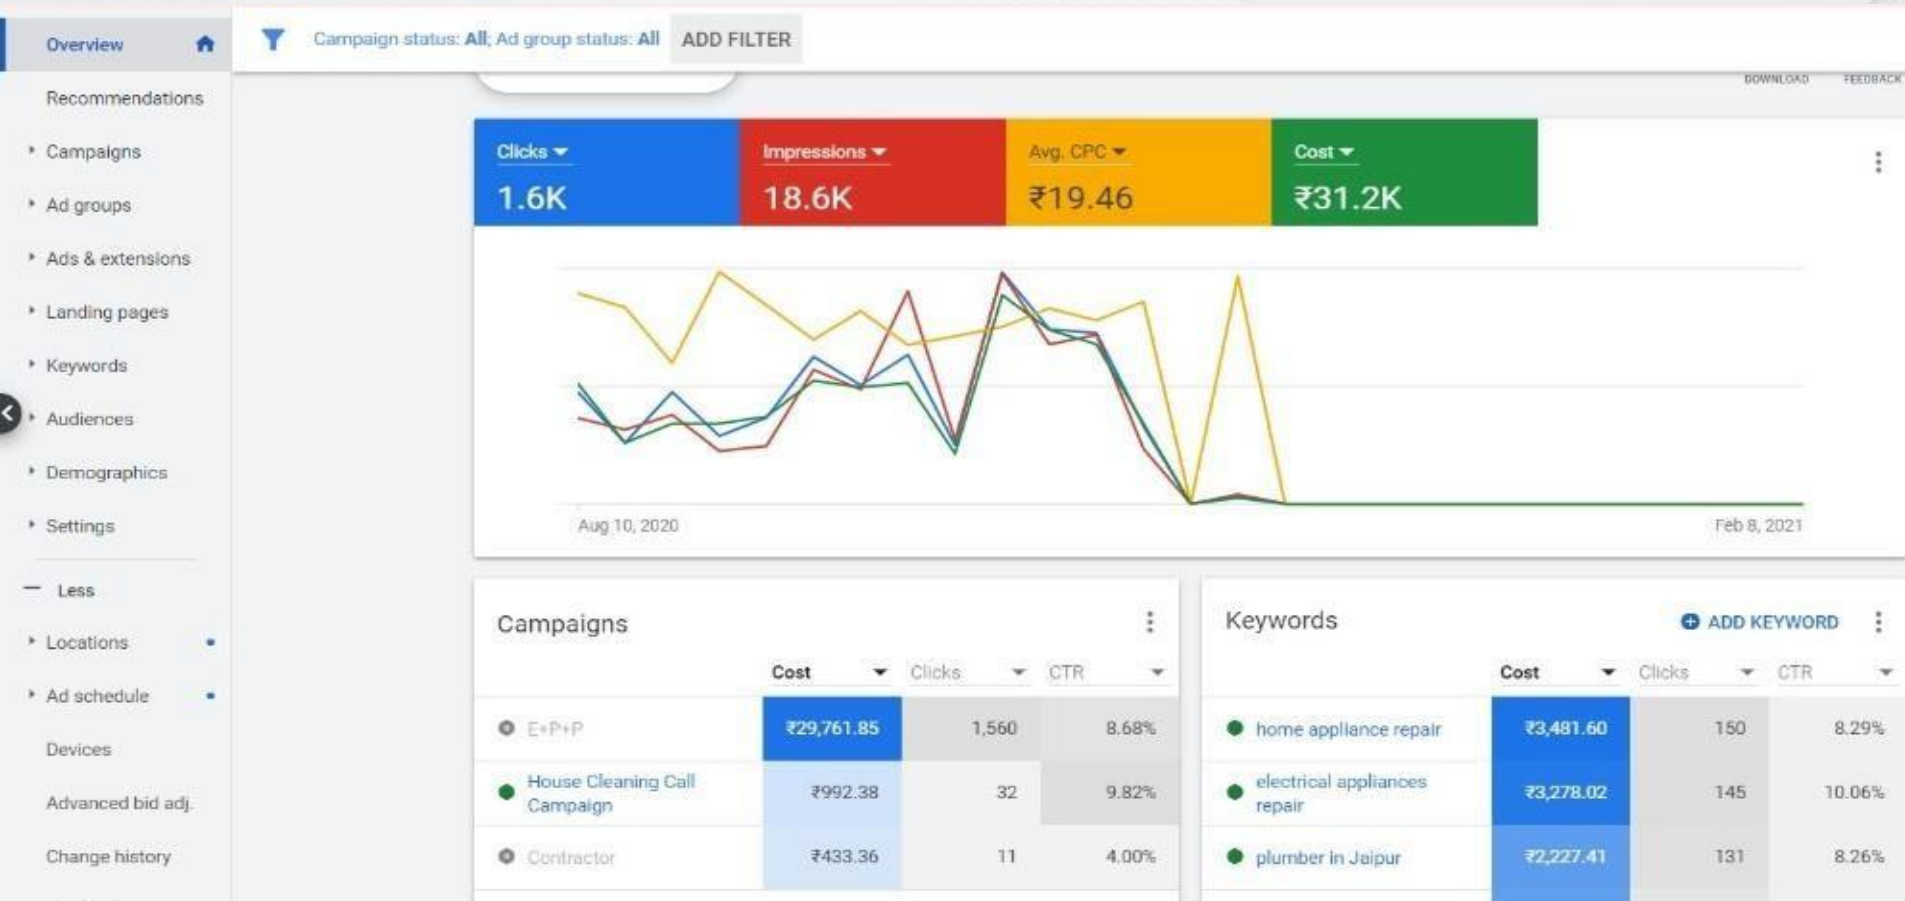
Overview
Recommendations
Campaigns
Ad groups
Ads & extensions
Landing pages
Keywords
Audiences
Demographics
Settings
Less
Locations
Ad schedule
Devices
Advanced bid adj.
Change history

Campaign status: All; Ad group status: All ADD FILTER

DOWNLOAD FEEDBACK

Clicks 1.6K
Impressions 18.6K
Avg. CPC ₹19.46
Cost ₹31.2K

Aug 10, 2020
Feb 8, 2021

Campaigns

| | Cost | Clicks | CTR |
|---|---|---|---|
| E+P+P | ₹29,761.85 | 1,560 | 8.68% |
| House Cleaning Call Campaign | ₹992.38 | 32 | 9.82% |
| Contractor | ₹433.36 | 11 | 4.00% |

Keywords
ADD KEYWORD

| | Cost | Clicks | CTR |
|---|---|---|---|
| home appliance repair | ₹3,481.60 | 150 | 8.29% |
| electrical appliances repair | ₹3,278.02 | 145 | 10.06% |
| plumber in Jaipur | ₹2,227.41 | 131 | 8.26% |